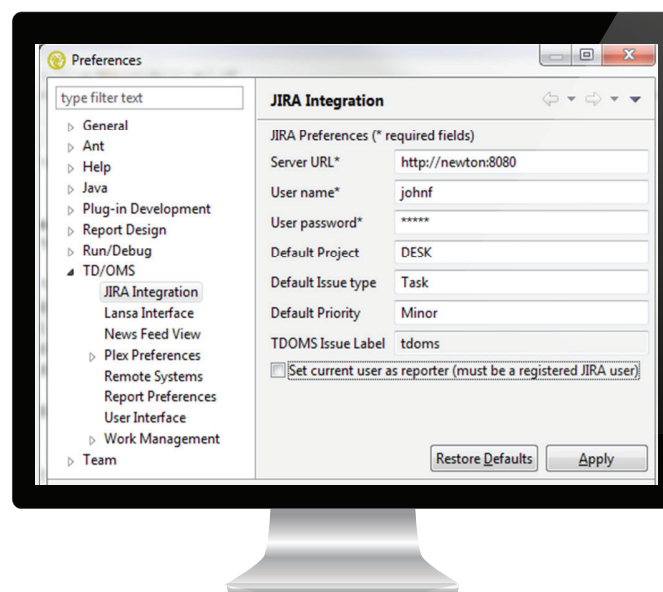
Preferences

type filter text

General
Ant
Help
Java
Plug-in Development
Report Design
Run/Debug
TD/OMS
JIRA Integration
Lansa Interface
News Feed View
Plex Preferences
Remote Systems
Report Preferences
User Interface
Work Management
Team

JIRA Integration

JIRA Preferences (* required fields)

| | |
|---|---|
| Server URL* | http://newton:8080 |
| User name* | johnf |
| User password* | ***** |
| Default Project | DESK |
| Default Issue type | Task |
| Default Priority | Minor |
| TDOMS Issue Label | tdoms |

Set current user as reporter (must be a registered JIRA user)

Restore Defaults
Apply